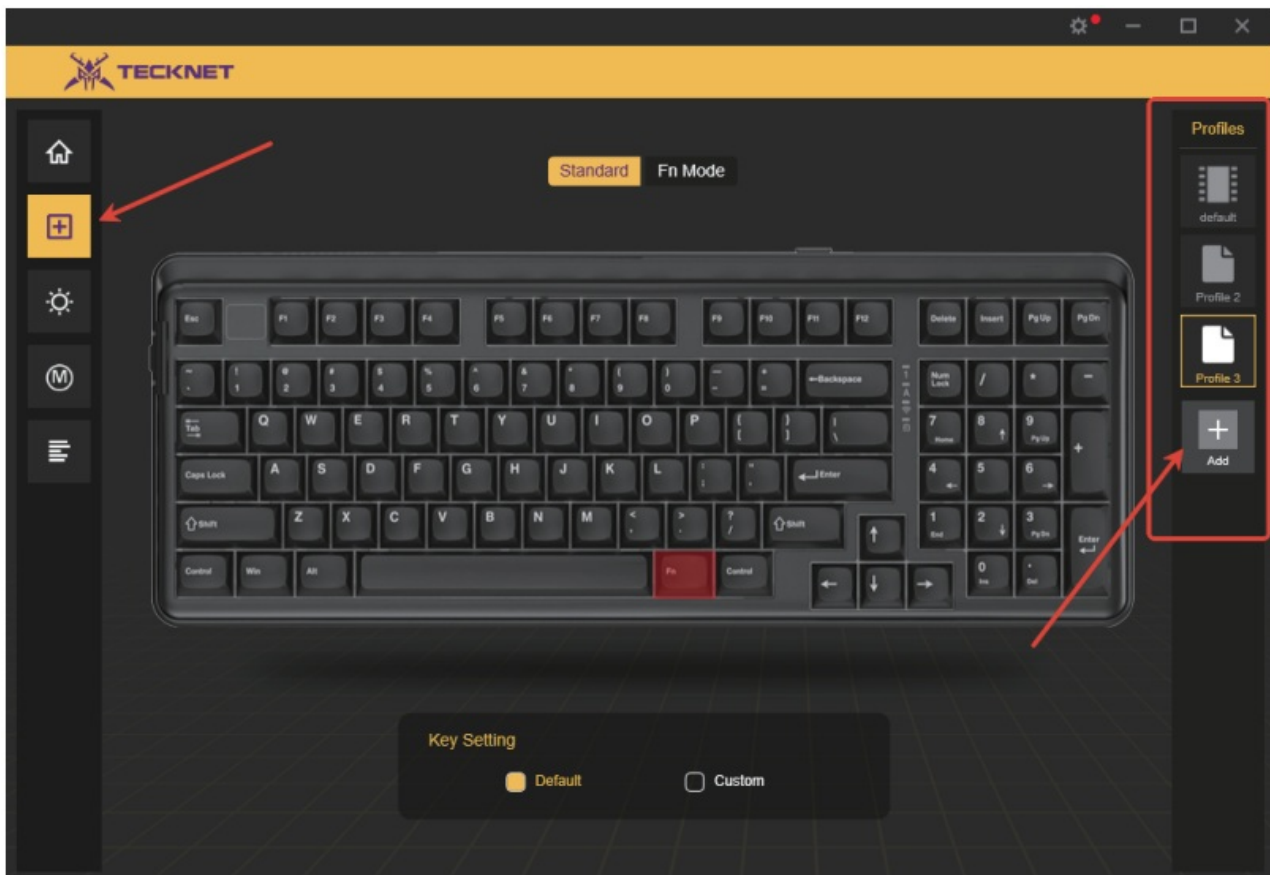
TECKNET

Standard Fn Mode

Esc F1 F2 F3 F4 F5 F6 F7 F8 F9 F10 F11 F12 Delete Insert Pg Up Pg Dn

~ ` ! 1 @ 2 # 3 $ 4 % 5 ^ 6 & 7 * 8 ( 9 ) 0 _ - + = Backspace Num Lock / * -

Tab Q W E R T Y U I O P { [ } ] | \ 7 Home 8 9 Pg Up +

Caps Lock A S D F G H J K L : ; " ' Enter 4 5 6

Shift Z X C V B N M < , > . ? / Shift 1 End 2 3 Pg Dn Enter

Control Win Alt Fn Control 0 Ins . Del

Profiles

default

Profile 2

Profile 3

Add

Key Setting

Default

Custom